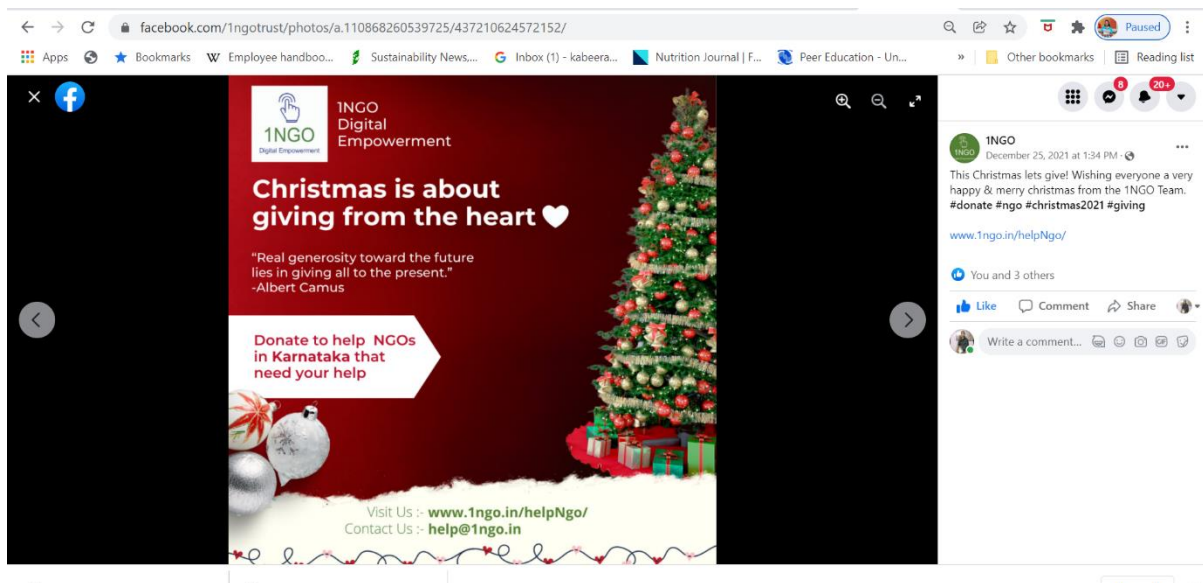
facebook.com/1ngotrust/photos/a.110868260539725/437210624572152/

Paused

Apps Bookmarks Employee handboo... Sustainability News,... Inbox (1) - kabeera... Nutrition Journal | F... Peer Education - Un... » Other bookmarks Reading list

1NGO Digital Empowerment

1NGO Digital Empowerment

Christmas is about giving from the heart

"Real generosity toward the future lies in giving all to the present."
-Albert Camus

Donate to help NGOs in Karnataka that need your help

Visit Us :- www.1ngo.in/helpNgo/
Contact Us :- help@1ngo.in

8 20+

1NGO
December 25, 2021 at 1:34 PM ·

This Christmas lets give! Wishing everyone a very happy & merry christmas from the 1NGO Team. #donate #ngo #christmas2021 #giving

www.1ngo.in/helpNgo/

You and 3 others

Like Comment Share

Write a comment...